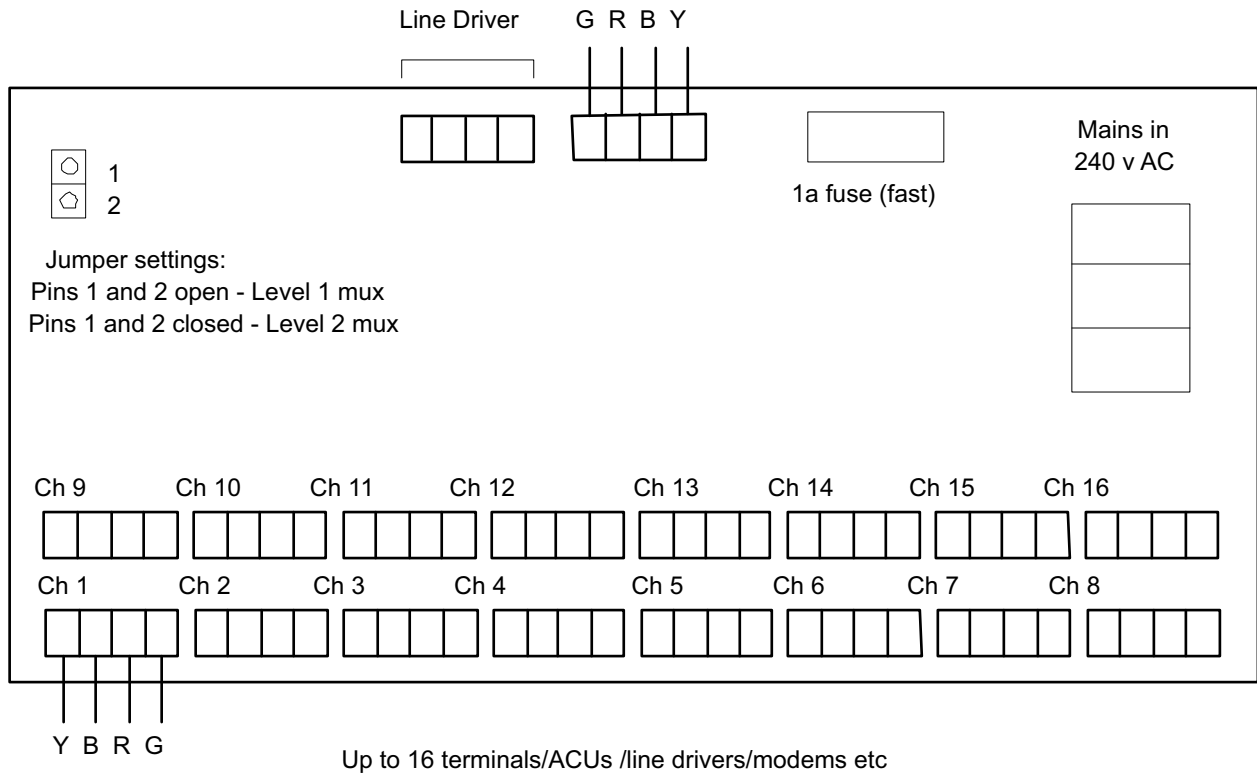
Line Driver

G R B Y

Mains in
240 v AC

1
2

1a fuse (fast)

Jumper settings:
Pins 1 and 2 open - Level 1 mux
Pins 1 and 2 closed - Level 2 mux

Ch 9 Ch 10 Ch 11 Ch 12 Ch 13 Ch 14 Ch 15 Ch 16

Ch 1 Ch 2 Ch 3 Ch 4 Ch 5 Ch 6 Ch 7 Ch 8

Y B R G

Up to 16 terminals/ACUs /line drivers/modems etc